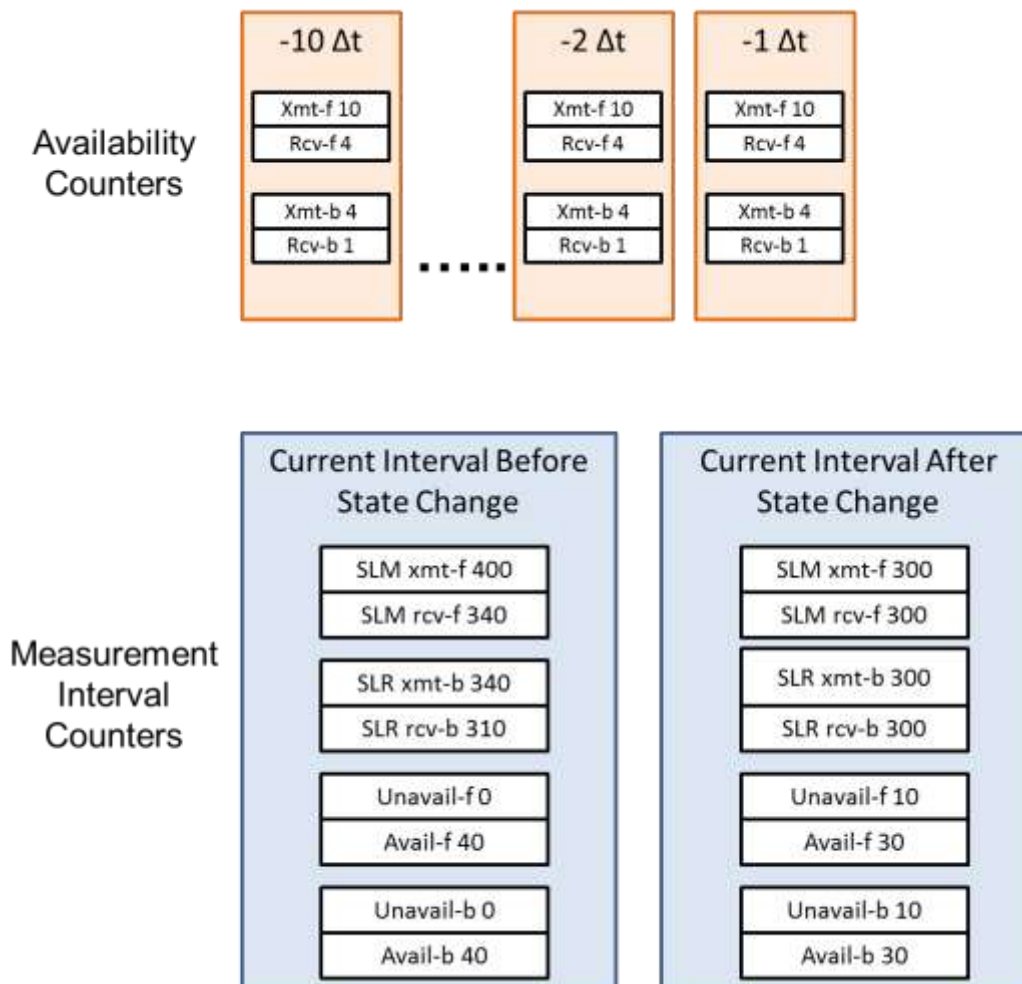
Availability Counters

-10 Δt
Xmt-f 10
Rcv-f 4
Xmt-b 4
Rcv-b 1

.....

-2 Δt
Xmt-f 10
Rcv-f 4
Xmt-b 4
Rcv-b 1

-1 Δt
Xmt-f 10
Rcv-f 4
Xmt-b 4
Rcv-b 1

Measurement Interval Counters

Current Interval Before State Change
SLM xmt-f 400
SLM rcv-f 340
SLR xmt-b 340
SLR rcv-b 310
Unavail-f 0
Avail-f 40
Unavail-b 0
Avail-b 40

Current Interval After State Change
SLM xmt-f 300
SLM rcv-f 300
SLR xmt-b 300
SLR rcv-b 300
Unavail-f 10
Avail-f 30
Unavail-b 10
Avail-b 30